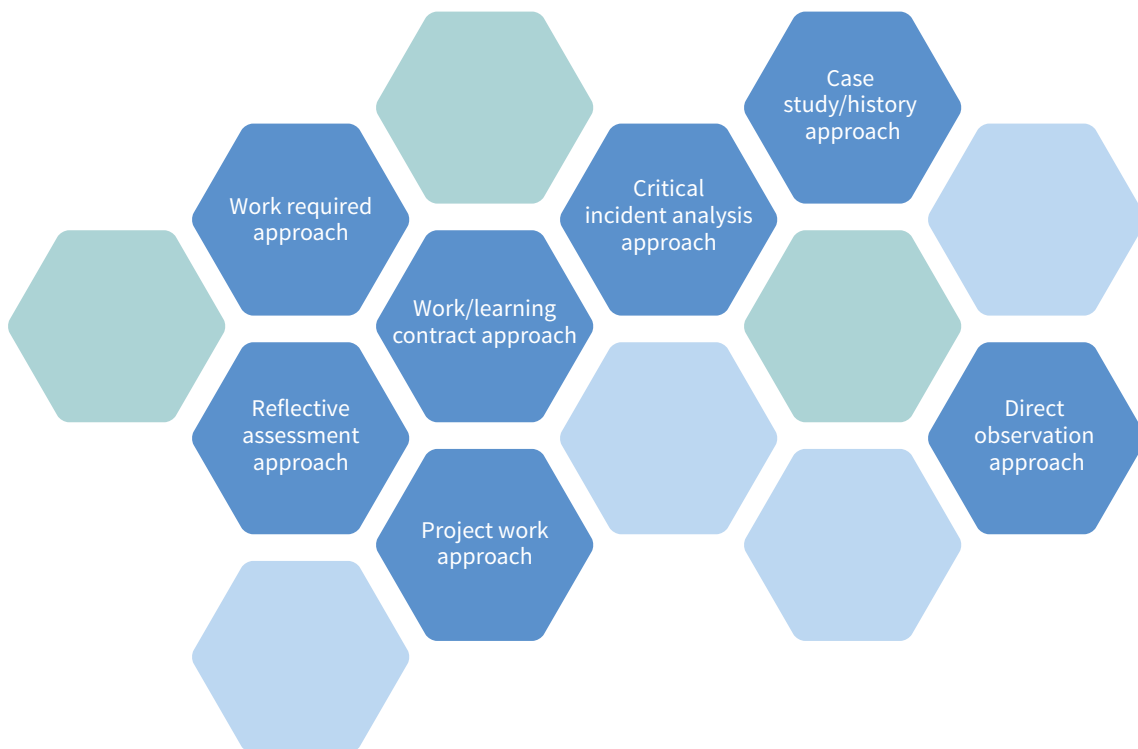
Case study/history approach

Work required approach

Critical incident analysis approach

Work/learning contract approach

Reflective assessment approach

Direct observation approach

Project work approach